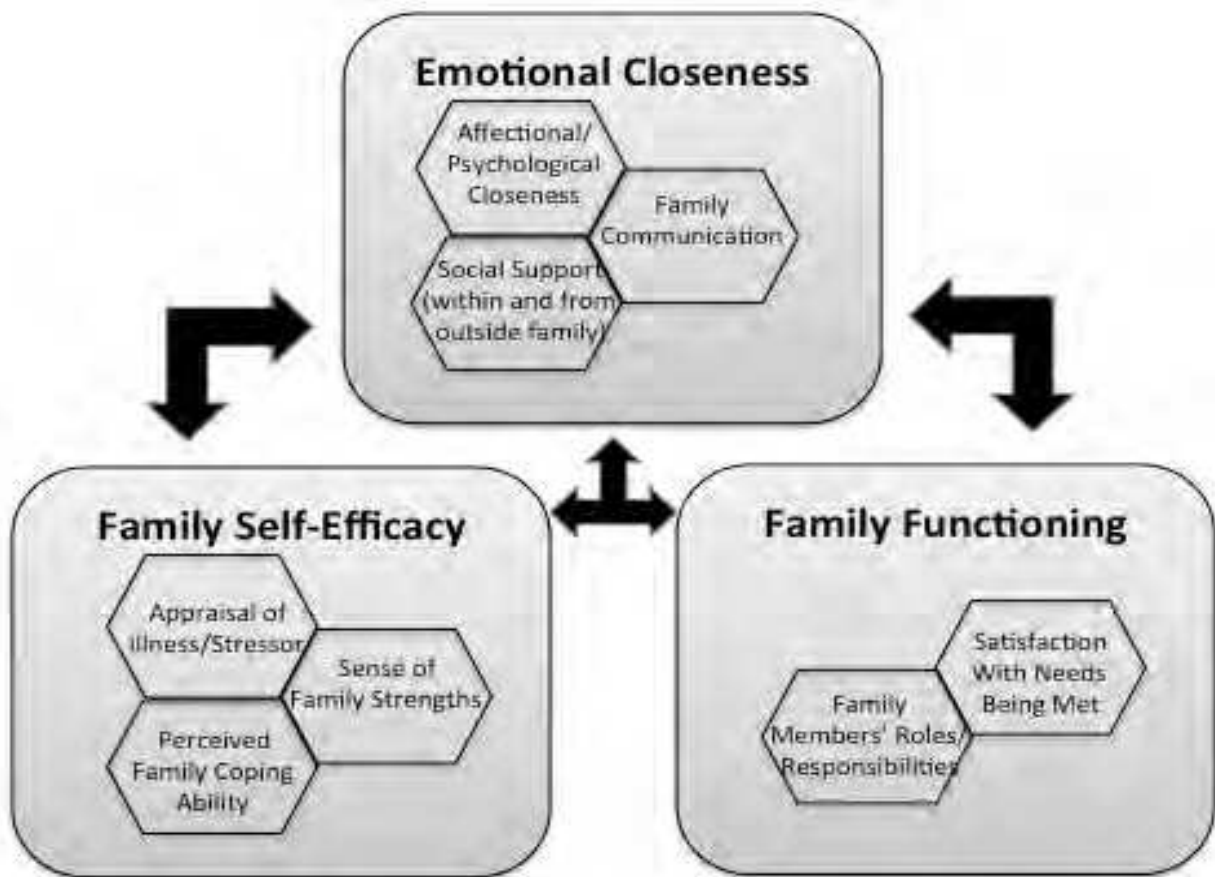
Emotional Closeness

Affectional/ Psychological Closeness

Family Communication

Social Support (within and from outside family)

Family Self-Efficacy

Appraisal of Illness/Stressor

Sense of Family Strengths

Perceived Family Coping Ability

Family Functioning

Satisfaction With Needs Being Met

Family Members' Roles/ Responsibilities